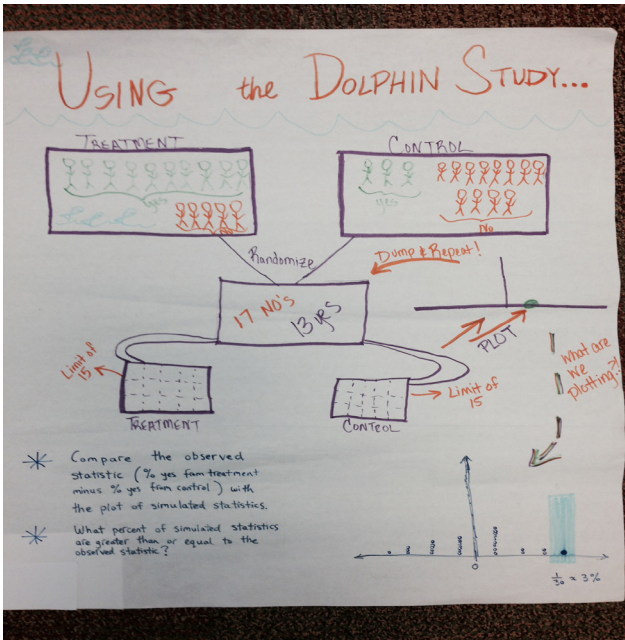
USING the DOLPHIN STUDY...

TREATMENT

CONTROL

Yes

Yes

No

Randomize

Dump & Repeat!

17 NO's
13 YS

PLOT

What are we plotting?

Limit of 15

Limit of 15

TREATMENT

CONTROL

* Compare the observed statistic (% yes from treatment minus % yes from control) with the plot of simulated statistics.

* What percent of simulated statistics are greater than or equal to the observed statistic?

0

$\frac{1}{30} \approx 3\%$